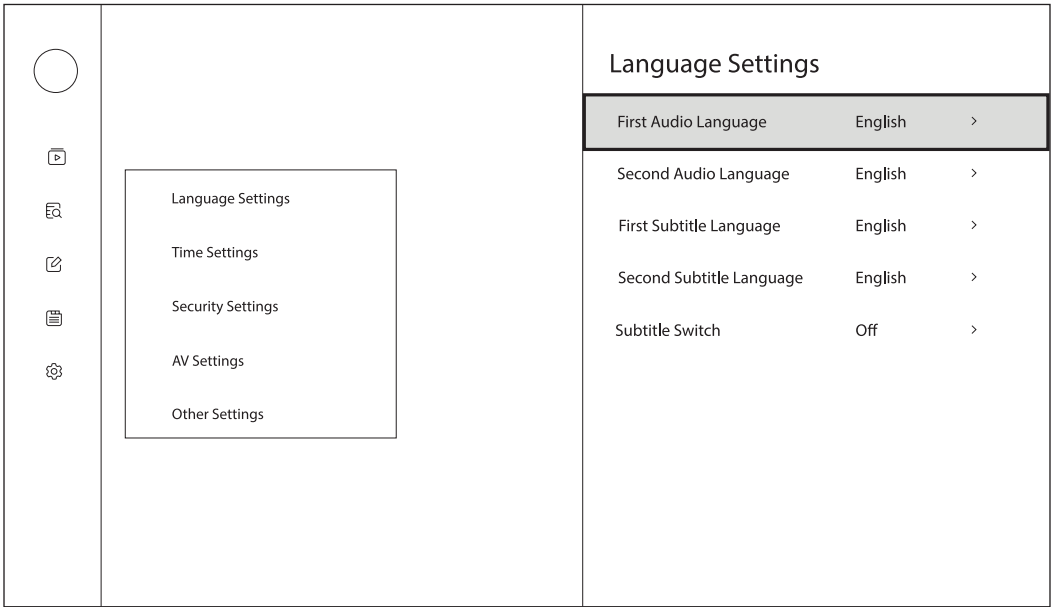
Language Settings

Time Settings

Security Settings

AV Settings

Other Settings

Language Settings

| | | |
|---|---|---|
| First Audio Language | English | > |
| Second Audio Language | English | > |
| First Subtitle Language | English | > |
| Second Subtitle Language | English | > |
| Subtitle Switch | Off | > |